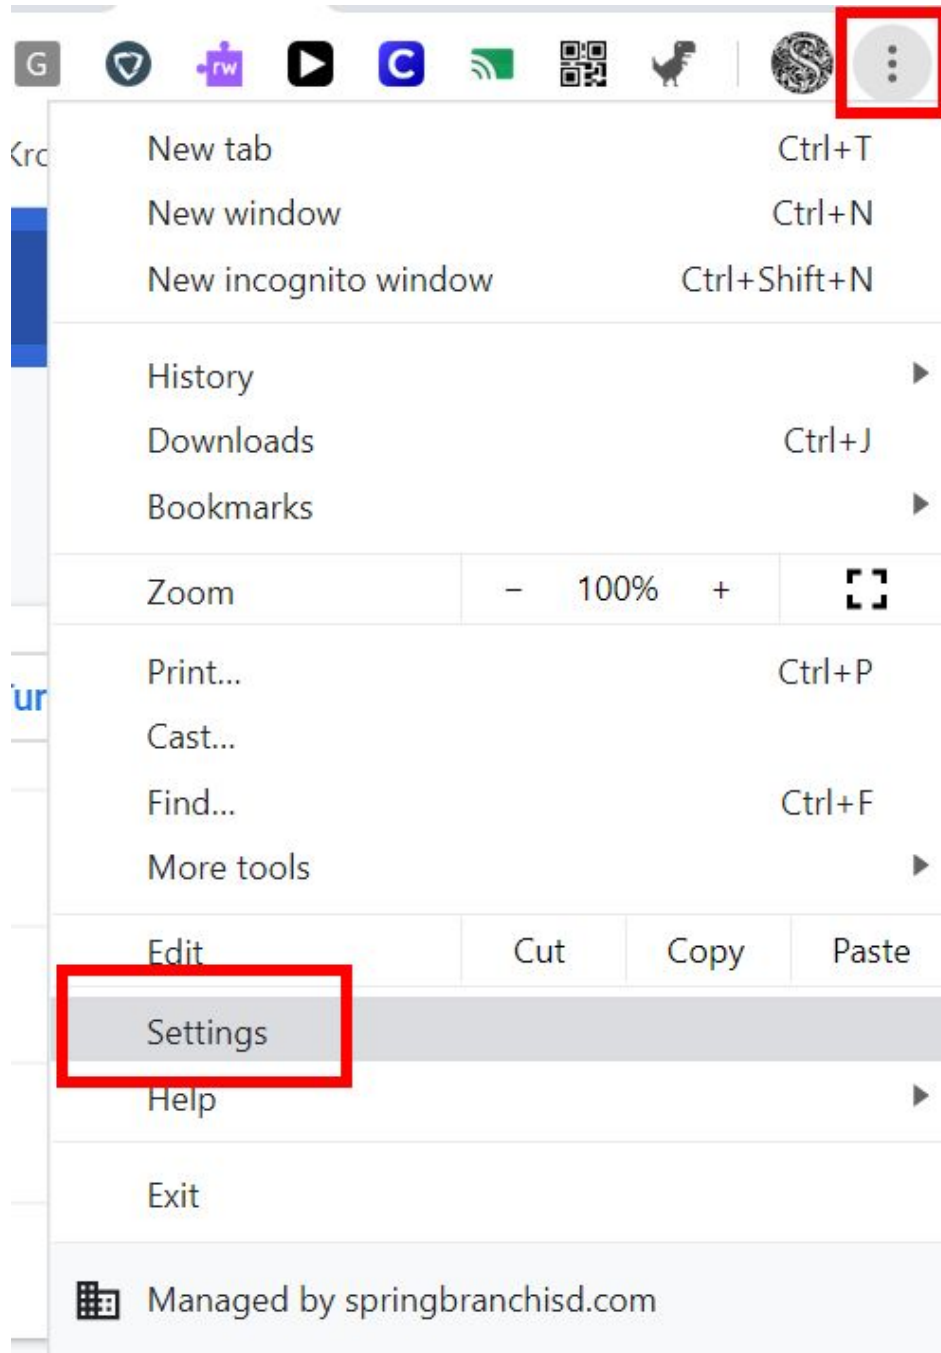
G rw C

Kro

ur

New tab Ctrl+T
New window Ctrl+N
New incognito window Ctrl+Shift+N

History
Downloads Ctrl+J
Bookmarks

Zoom − 100% +

Print... Ctrl+P
Cast...
Find... Ctrl+F
More tools

Edit Cut Copy Paste

Settings
Help

Exit

Managed by springbranchisd.com